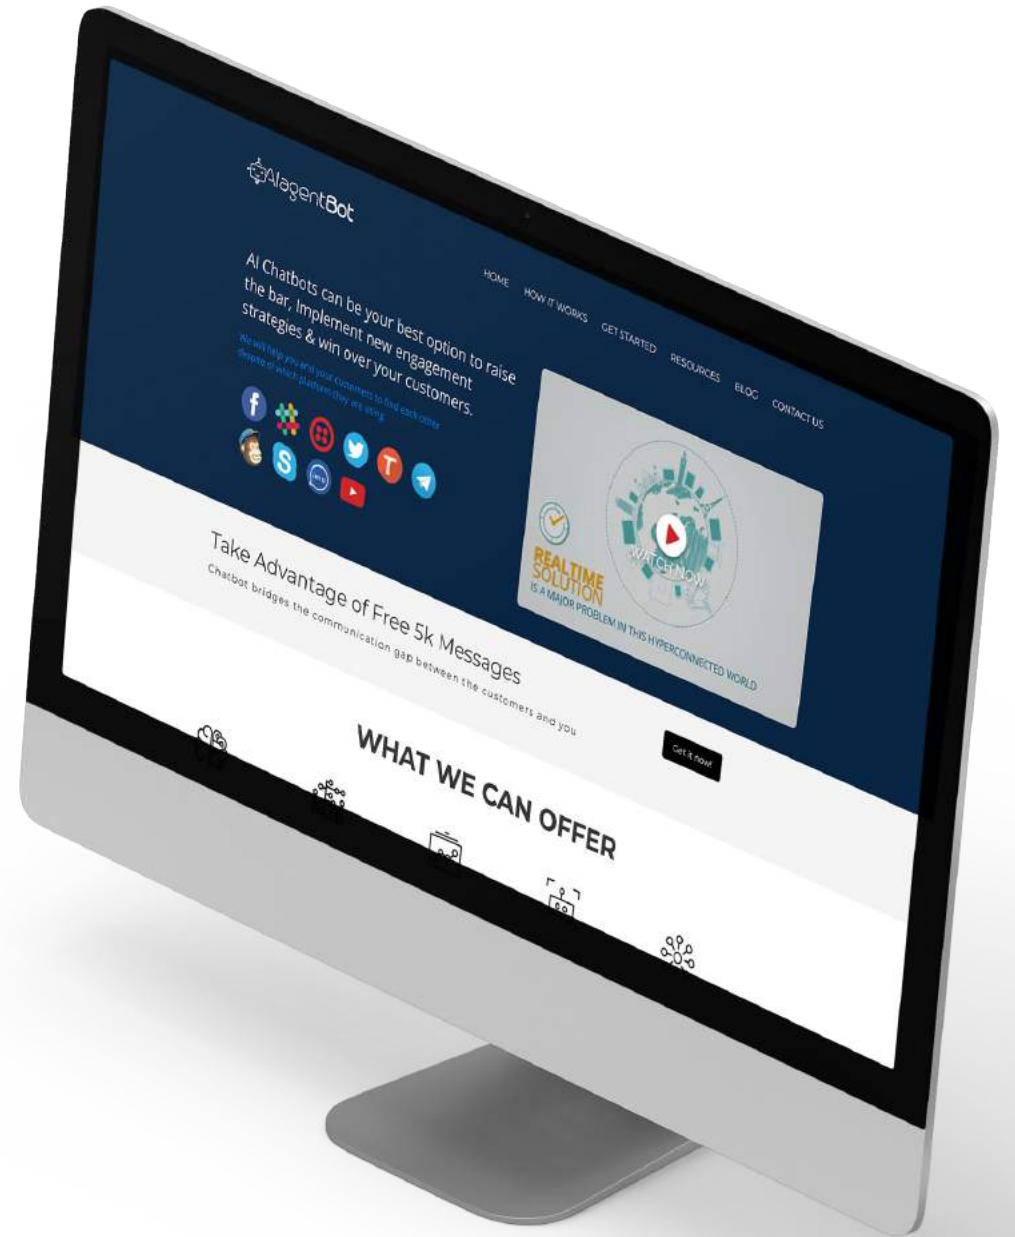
AIagentBot

HOME HOW IT WORKS GET STARTED RESOURCES BLOG CONTACT US

AI Chatbots can be your best option to raise the bar, Implement new engagement strategies & win over your customers.

We will help you and your customers to find each other despite of which platform they are using.

REALTIME SOLUTION IS A MAJOR PROBLEM IN THIS HYPERCONNECTED WORLD

WATCH NOW

Take Advantage of Free 5k Messages

Chatbot bridges the communication gap between the customers and you

Get it now!

WHAT WE CAN OFFER